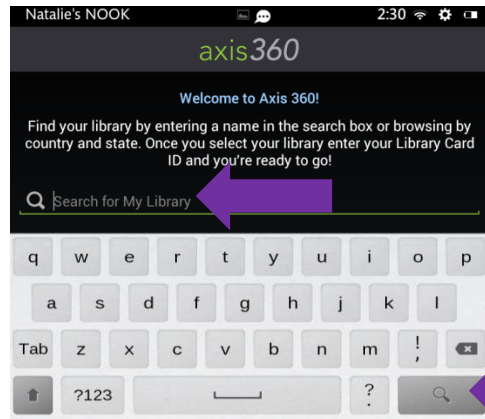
Natalie's NOOK 2:30

axis360

Welcome to Axis 360!

Find your library by entering a name in the search box or browsing by country and state. Once you select your library enter your Library Card ID and you're ready to go!

Search for My Library

q w e r t y u i o p
a s d f g h j k l
Tab z x c v b n m ! ,
?123 ?